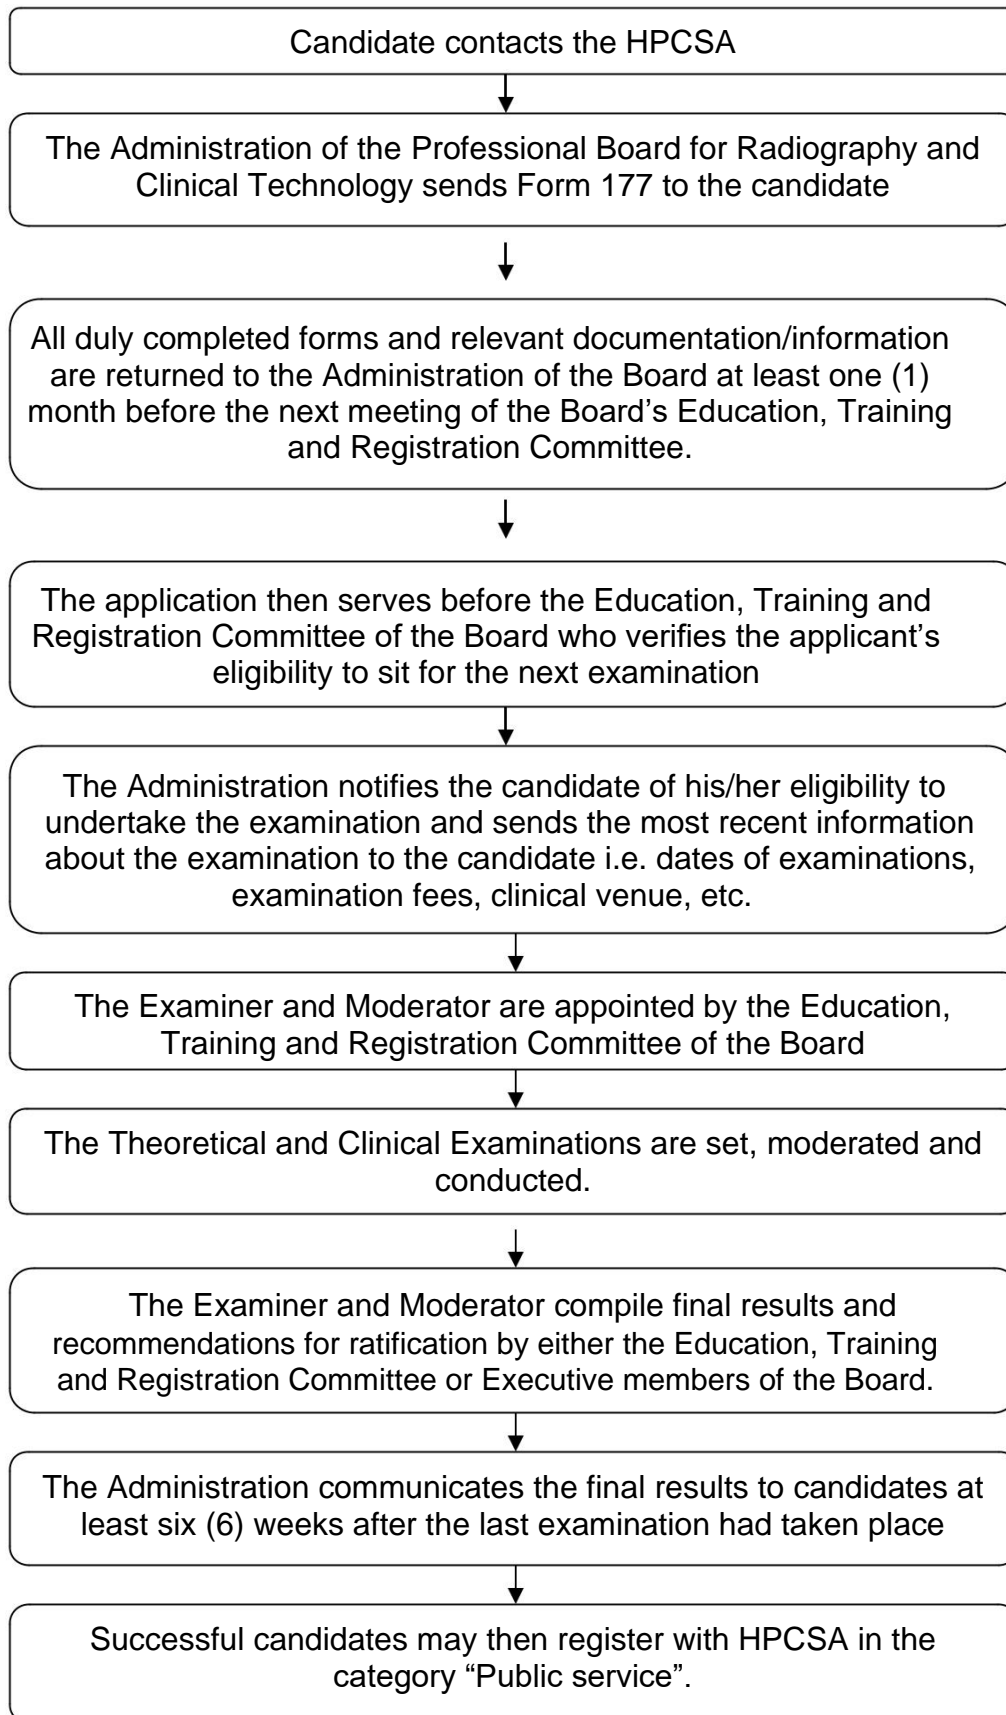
Candidate contacts the HPCSA

The Administration of the Professional Board for Radiography and Clinical Technology sends Form 177 to the candidate

All duly completed forms and relevant documentation/information are returned to the Administration of the Board at least one (1) month before the next meeting of the Board's Education, Training and Registration Committee.

The application then serves before the Education, Training and Registration Committee of the Board who verifies the applicant's eligibility to sit for the next examination

The Administration notifies the candidate of his/her eligibility to undertake the examination and sends the most recent information about the examination to the candidate i.e. dates of examinations, examination fees, clinical venue, etc.

The Examiner and Moderator are appointed by the Education, Training and Registration Committee of the Board

The Theoretical and Clinical Examinations are set, moderated and conducted.

The Examiner and Moderator compile final results and recommendations for ratification by either the Education, Training and Registration Committee or Executive members of the Board.

The Administration communicates the final results to candidates at least six (6) weeks after the last examination had taken place

Successful candidates may then register with HPCSA in the category "Public service".